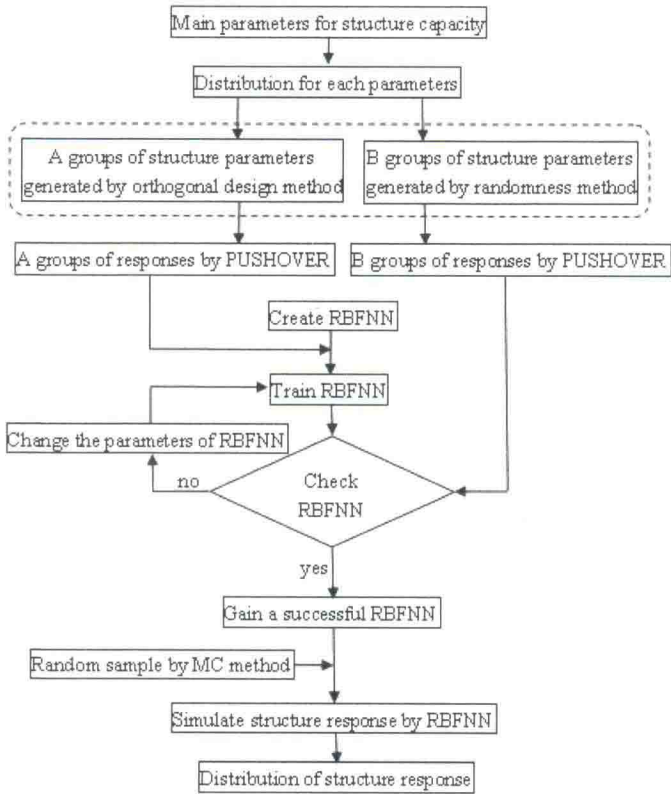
Main parameters for structure capacity

Distribution for each parameters

A groups of structure parameters generated by orthogonal design method

B groups of structure parameters generated by randomness method

A groups of responses by PUSHOVER

B groups of responses by PUSHOVER

Create RBFNN

Train RBFNN

Change the parameters of RBFNN

no

Check RBFNN

yes

Gain a successful RBFNN

Random sample by MC method

Simulate structure response by RBFNN

Distribution of structure response